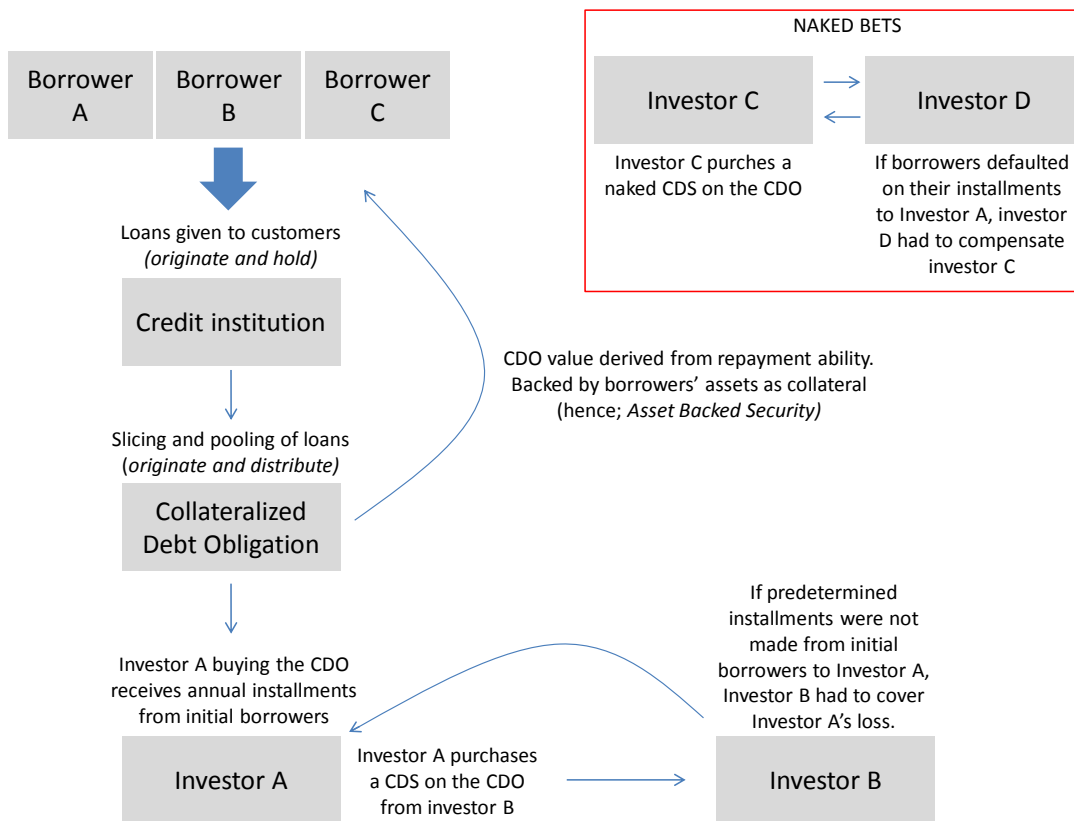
Borrower A

Borrower B

Borrower C

Loans given to customers (originate and hold)

Credit institution

Slicing and pooling of loans (originate and distribute)

Collateralized Debt Obligation

CDO value derived from repayment ability. Backed by borrowers' assets as collateral (hence; Asset Backed Security)

Investor A buying the CDO receives annual installments from initial borrowers

Investor A

Investor A purchases a CDS on the CDO from investor B

Investor B

If predetermined installments were not made from initial borrowers to Investor A, Investor B had to cover Investor A's loss.

NAKED BETS

Investor C

Investor D

Investor C purches a naked CDS on the CDO

If borrowers defaulted on their installments to Investor A, investor D had to compensate investor C